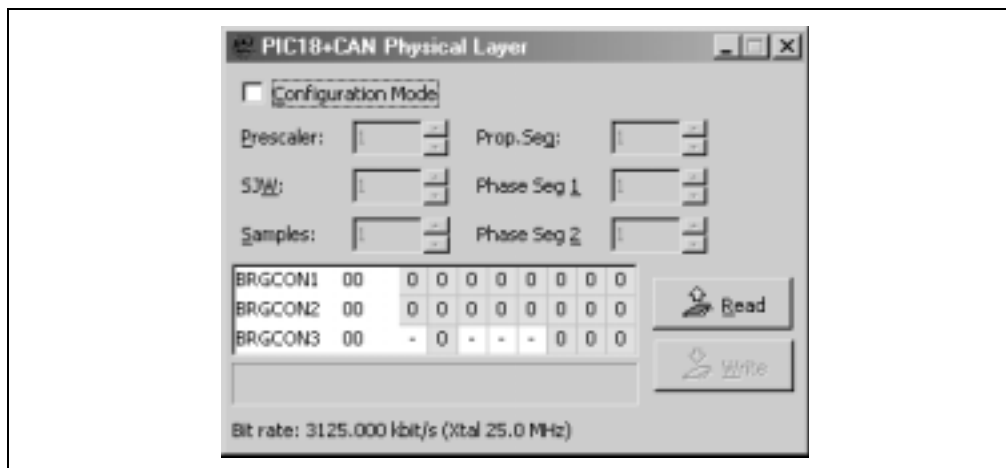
PIC18+CAN Physical Layer

Configuration Mode

Prescaler: 1 Prop.Seg: 1

SJW: 1 Phase Seg 1 1

Samples: 1 Phase Seg 2 1

| | | | | | | | | | |
|---|---|---|---|---|---|---|---|---|---|
| BRGCON1 | 00 | 0 | 0 | 0 | 0 | 0 | 0 | 0 | 0 |
| BRGCON2 | 00 | 0 | 0 | 0 | 0 | 0 | 0 | 0 | 0 |
| BRGCON3 | 00 | - | 0 | - | - | - | 0 | 0 | 0 |

Read

Write

Bit rate: 3125.000 kbit/s (Xtal 25.0 MHz)